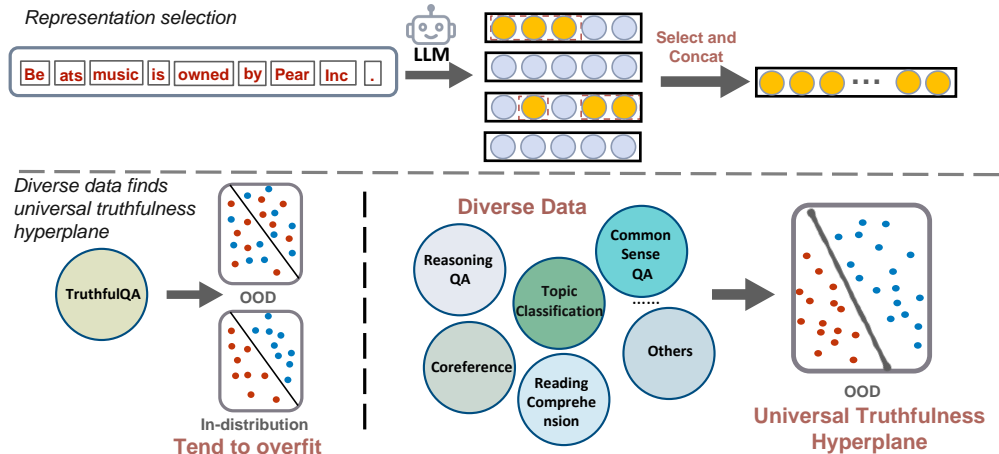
Representation selection

Be ats music is owned by Pear Inc .

LLM

Select and Concat

...

Diverse data finds universal truthfulness hyperplane

TruthfulQA

OOD

In-distribution

Tend to overfit

Diverse Data

Reasoning QA

Topic Classification

Common Sense QA

......

Coreference

Reading Comprehe nsion

Others

OOD

Universal Truthfulness Hyperplane